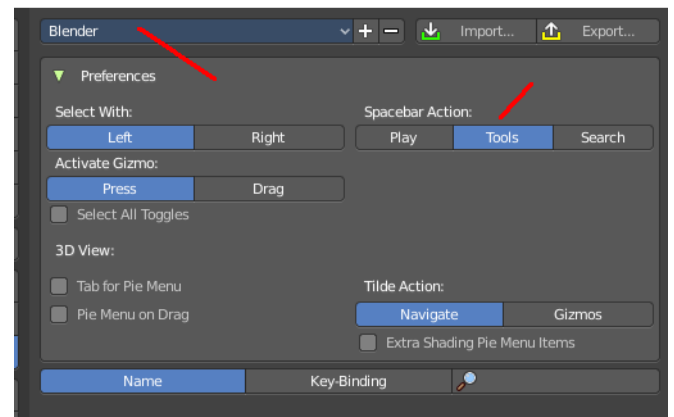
Blender

Import...

Export...

Preferences

Select With:

Left | Right

Spacebar Action:

Play | Tools | Search

Activate Gizmo:

Press | Drag

Select All Toggles

3D View:

Tab for Pie Menu

Pie Menu on Drag

Tilde Action:

Navigate | Gizmos

Extra Shading Pie Menu Items

Name | Key-Binding